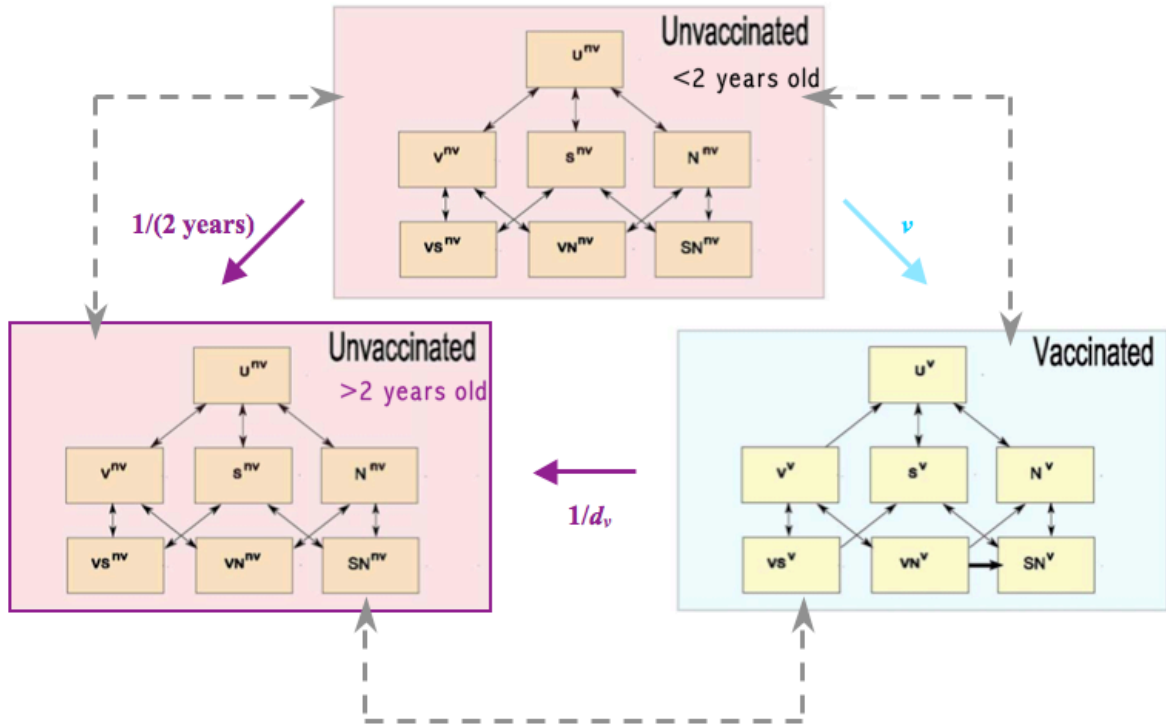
Unvaccinated
<2 years old

$U^{nv}$

$V^{nv}$ $S^{nv}$ $N^{nv}$

$VS^{nv}$ $VN^{nv}$ $SN^{nv}$

1/(2 years)

$\nu$

Unvaccinated
>2 years old

$U^{nv}$

$V^{nv}$ $S^{nv}$ $N^{nv}$

$VS^{nv}$ $VN^{nv}$ $SN^{nv}$

$1/d_v$

Vaccinated

$U^{v}$

$V^{v}$ $S^{v}$ $N^{v}$

$VS^{v}$ $VN^{v}$ $SN^{v}$